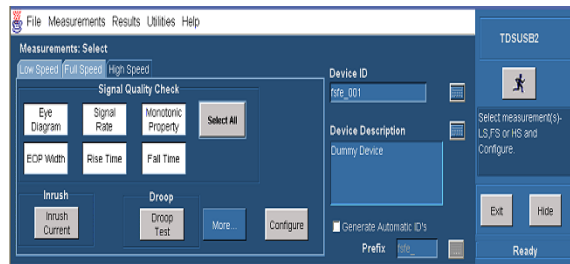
File Measurements Results Utilities Help

TDSUSB2

Measurements: Select

Low Speed Full Speed High Speed

Signal Quality Check

Eye Diagram

Signal Rate

Monotonic Property

Select All

EOP Width

Rise Time

Fall Time

Inrush

Inrush Current

Droop

Droop Test

More...

Configure

Device ID

fsfe_001

Device Description

Dummy Device

Generate Automatic ID's

Prefix fsfe_

Select measurement(s)-LS,FS or HS and Configure.

Exit

Hide

Ready